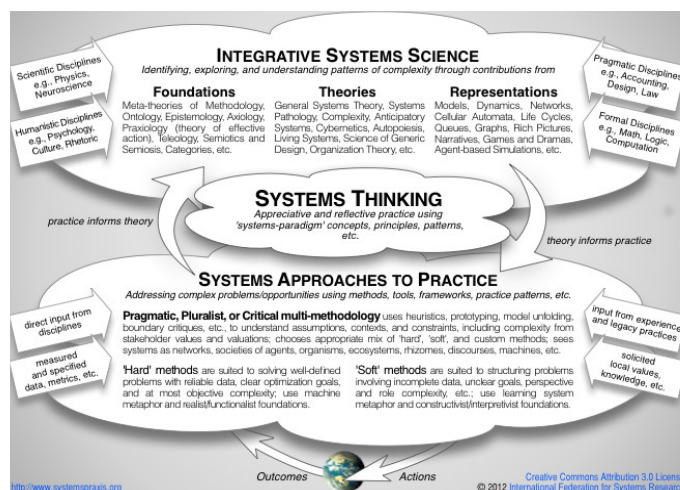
INTEGRATIVE SYSTEMS SCIENCE
Identifying, exploring, and understanding patterns of complexity through contributions from

Scientific Disciplines e.g., Physics, Neuroscience

Humanistic Disciplines e.g., Psychology, Culture, Rhetoric

Foundations
Meta-theories of Methodology, Ontology, Epistemology, Axiology, Praxiology (theory of effective action), Teleology, Semiotics and Semiosis, Categories, etc.

Theories
General Systems Theory, Systems Pathology, Complexity, Anticipatory Systems, Cybernetics, Autopoiesis, Living Systems, Science of Generic Design, Organization Theory, etc.

Representations
Models, Dynamics, Networks, Cellular Automata, Life Cycles, Queues, Graphs, Rich Pictures, Narratives, Games and Dramas, Agent-based Simulations, etc.

Pragmatic Disciplines e.g., Accounting, Design, Law

Formal Disciplines e.g., Math, Logic, Computation

SYSTEMS THINKING
Appreciative and reflective practice using 'systems-paradigm' concepts, principles, patterns, etc.

practice informs theory

theory informs practice

SYSTEMS APPROACHES TO PRACTICE
Addressing complex problems/opportunities using methods, tools, frameworks, practice patterns, etc.

direct input from disciplines

measured and specified data, metrics, etc.

Pragmatic, Pluralist, or Critical multi-methodology uses heuristics, prototyping, model unfolding, boundary critiques, etc., to understand assumptions, contexts, and constraints, including complexity from stakeholder values and valuations; chooses appropriate mix of 'hard', 'soft', and custom methods; sees systems as networks, societies of agents, organisms, ecosystems, rhizomes, discourses, machines, etc.

'Hard' methods are suited to solving well-defined problems with reliable data, clear optimization goals, and at most objective complexity; use machine metaphor and realist/functionalist foundations.

'Soft' methods are suited to structuring problems involving incomplete data, unclear goals, perspective and role complexity, etc.; use learning system metaphor and constructivist/interpretivist foundations.

input from experience and legacy practices

solicited local values, knowledge, etc.

Outcomes

Actions

http://www.systemspraxis.org

Creative Commons Attribution 3.0 Licens
© 2012 International Federation for Systems Researc